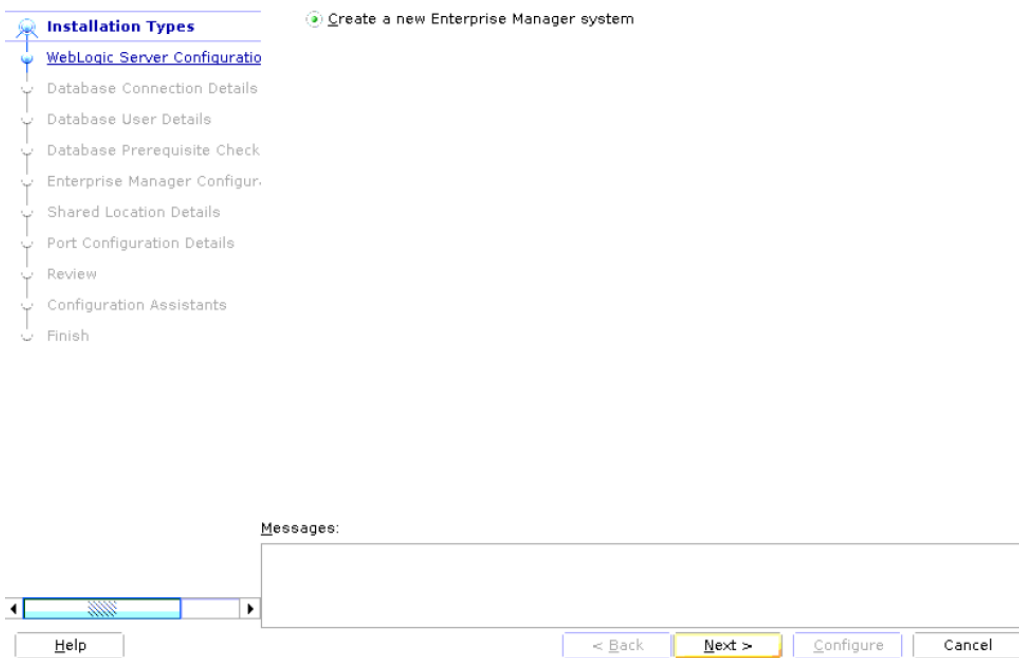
Installation Types
WebLogic Server Configuratio
Database Connection Details
Database User Details
Database Prerequisite Check
Enterprise Manager Configur
Shared Location Details
Port Configuration Details
Review
Configuration Assistants
Finish

Create a new Enterprise Manager system

Messages:

Help

< Back
Next >
Configure
Cancel